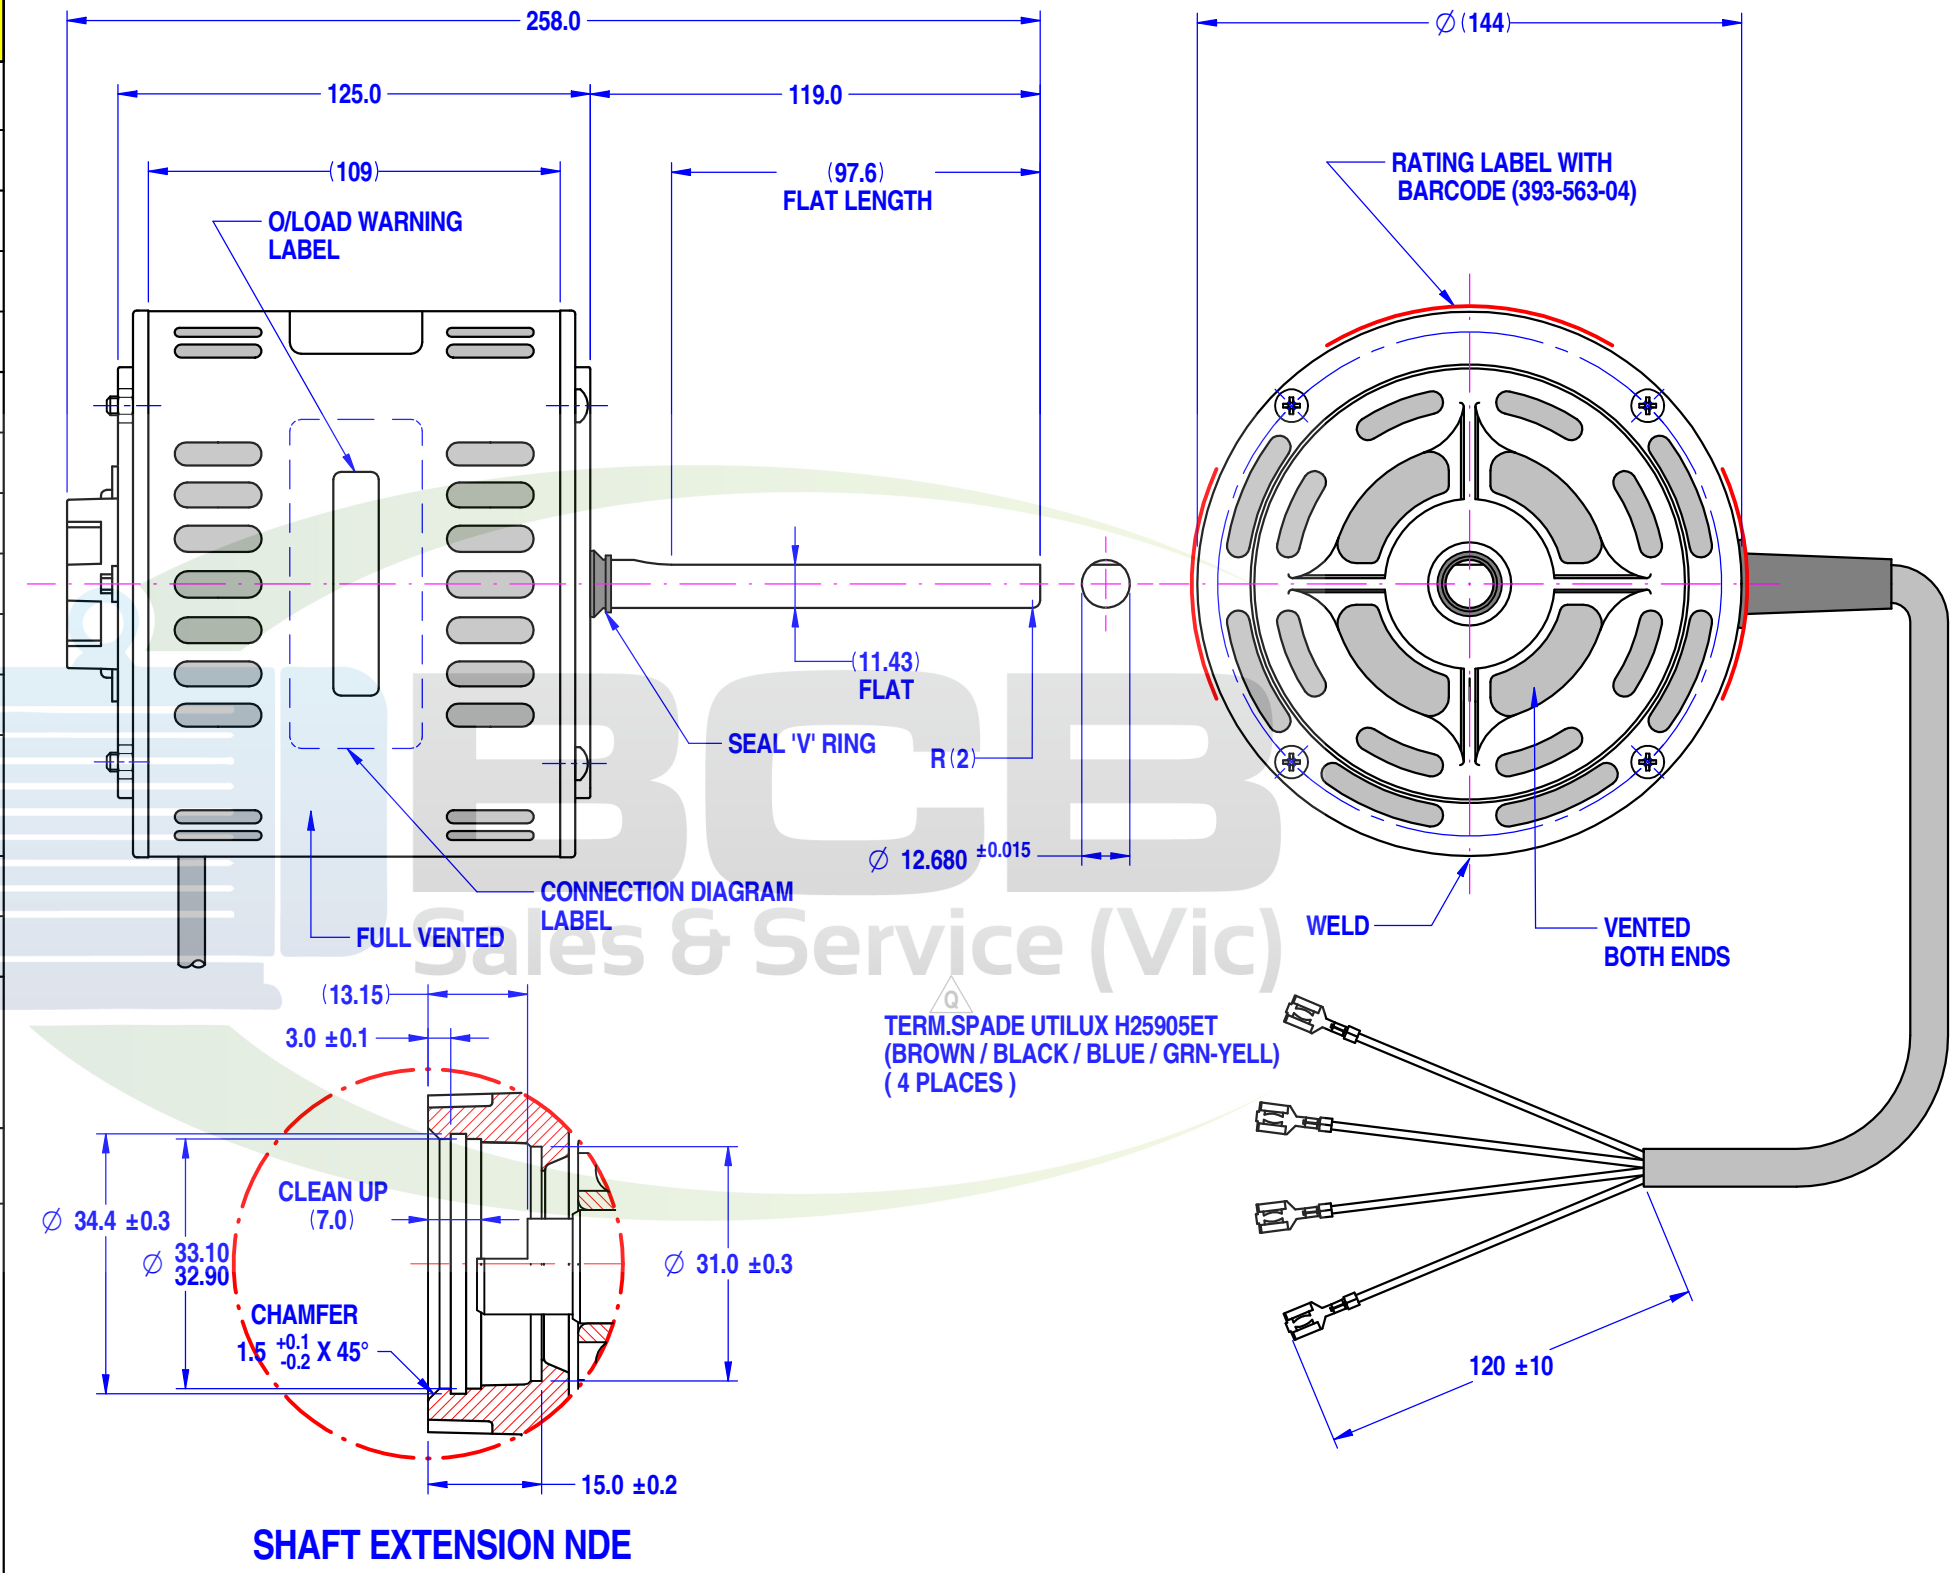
258.0

125.0

119.0

(109)

(97.6)
FLAT LENGTH

O/LOAD WARNING
LABEL

$\varnothing$ (144)

RATING LABEL WITH
BARCODE (393-563-04)

(11.43)
FLAT

SEAL 'V' RING

R (2)

$\varnothing$ 12.680 $^{\pm 0.015}$

CONNECTION DIAGRAM
LABEL

FULL VENTED

WELD

VENTED
BOTH ENDS

BCB
Sales & Service (Vic)

(13.15)

3.0 ±0.1

CLEAN UP
(7.0)

$\varnothing$ 34.4 ±0.3

$\varnothing$ 33.10
32.90

CHAMFER
1.5 $^{+0.1}_{-0.2}$ X 45°

$\varnothing$ 31.0 ±0.3

15.0 ±0.2

SHAFT EXTENSION NDE

TERM.SPADE UTILUX H25905ET
(BROWN / BLACK / BLUE / GRN-YELL)
( 4 PLACES )

120 ±10